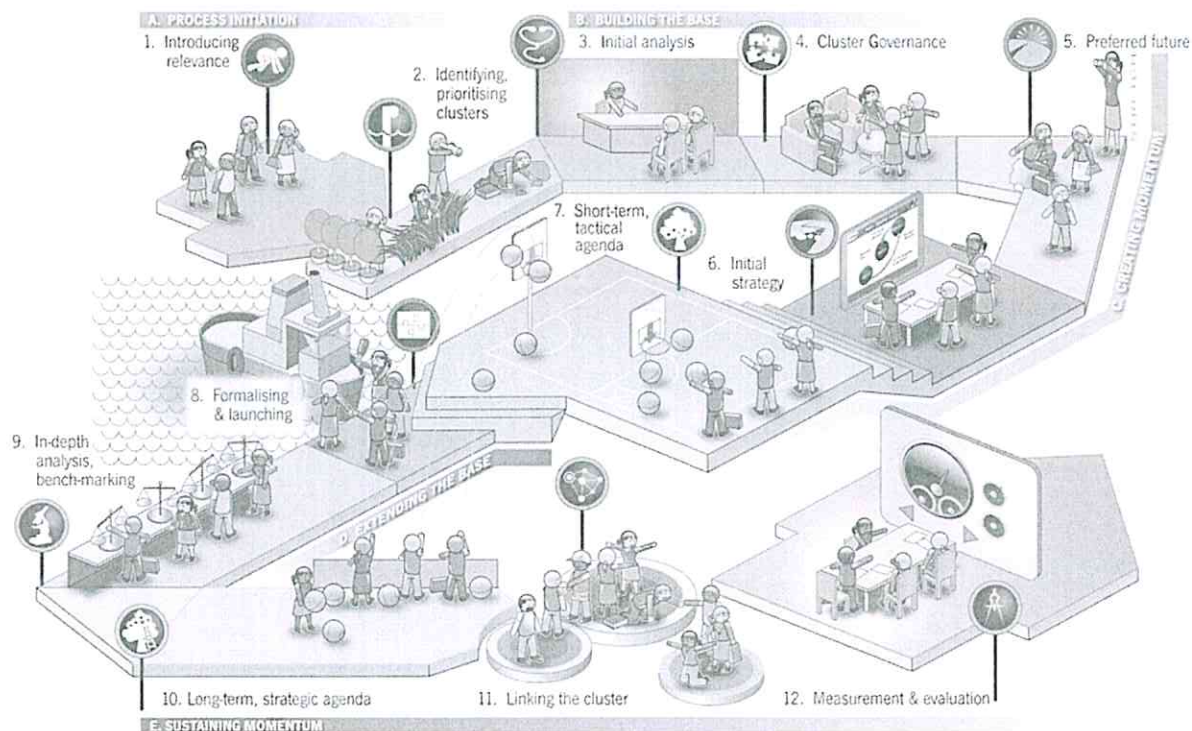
A. PROCESS INITIATION

1. Introducing relevance

2. Identifying, prioritising clusters

B. BUILDING THE BASE

3. Initial analysis

4. Cluster Governance

5. Preferred future

C. CREATING MOMENTUM

7. Short-term, tactical agenda

6. Initial strategy

8. Formalising & launching

9. In-depth analysis, bench-marking

D. EXTENDING THE BASE

10. Long-term, strategic agenda

11. Linking the cluster

12. Measurement & evaluation

E. SUSTAINING MOMENTUM